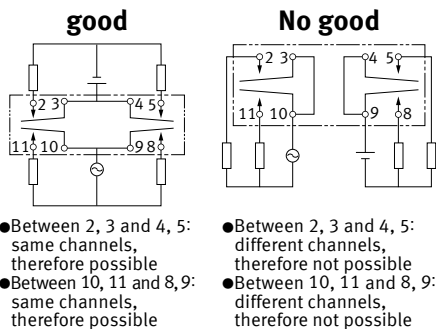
good

2 3 4 5
11 10 9 8

●Between 2, 3 and 4, 5: same channels, therefore possible
●Between 10, 11 and 8, 9: same channels, therefore possible

No good

2 3 4 5
11 10 9 8

●Between 2, 3 and 4, 5: different channels, therefore not possible
●Between 10, 11 and 8, 9: different channels, therefore not possible